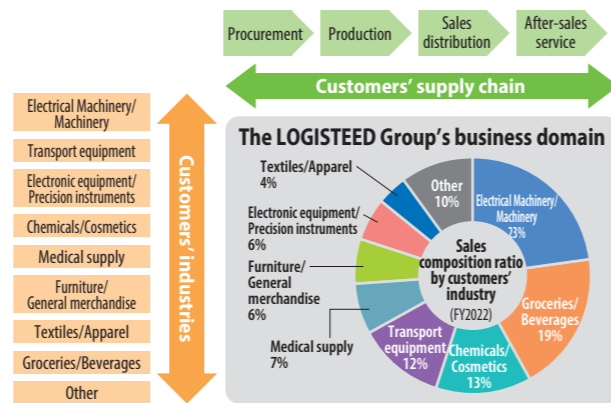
Procurement

Production

Sales distribution

After-sales service

Customers' supply chain

Electrical Machinery/ Machinery

Transport equipment

Electronic equipment/ Precision instruments

Chemicals/Cosmetics

Medical supply

Furniture/ General merchandise

Textiles/Apparel

Groceries/Beverages

Other

Customers' industries

The LOGISTEED Group's business domain

Textiles/Apparel 4%

Electronic equipment/ Precision instruments 6%

Furniture/ General merchandise 6%

Medical supply 7%

Other 10%

Electrical Machinery/ Machinery 23%

Sales composition ratio by customers' industry (FY2022)

Groceries/ Beverages 19%

Chemicals/ Cosmetics 13%

Transport equipment 12%